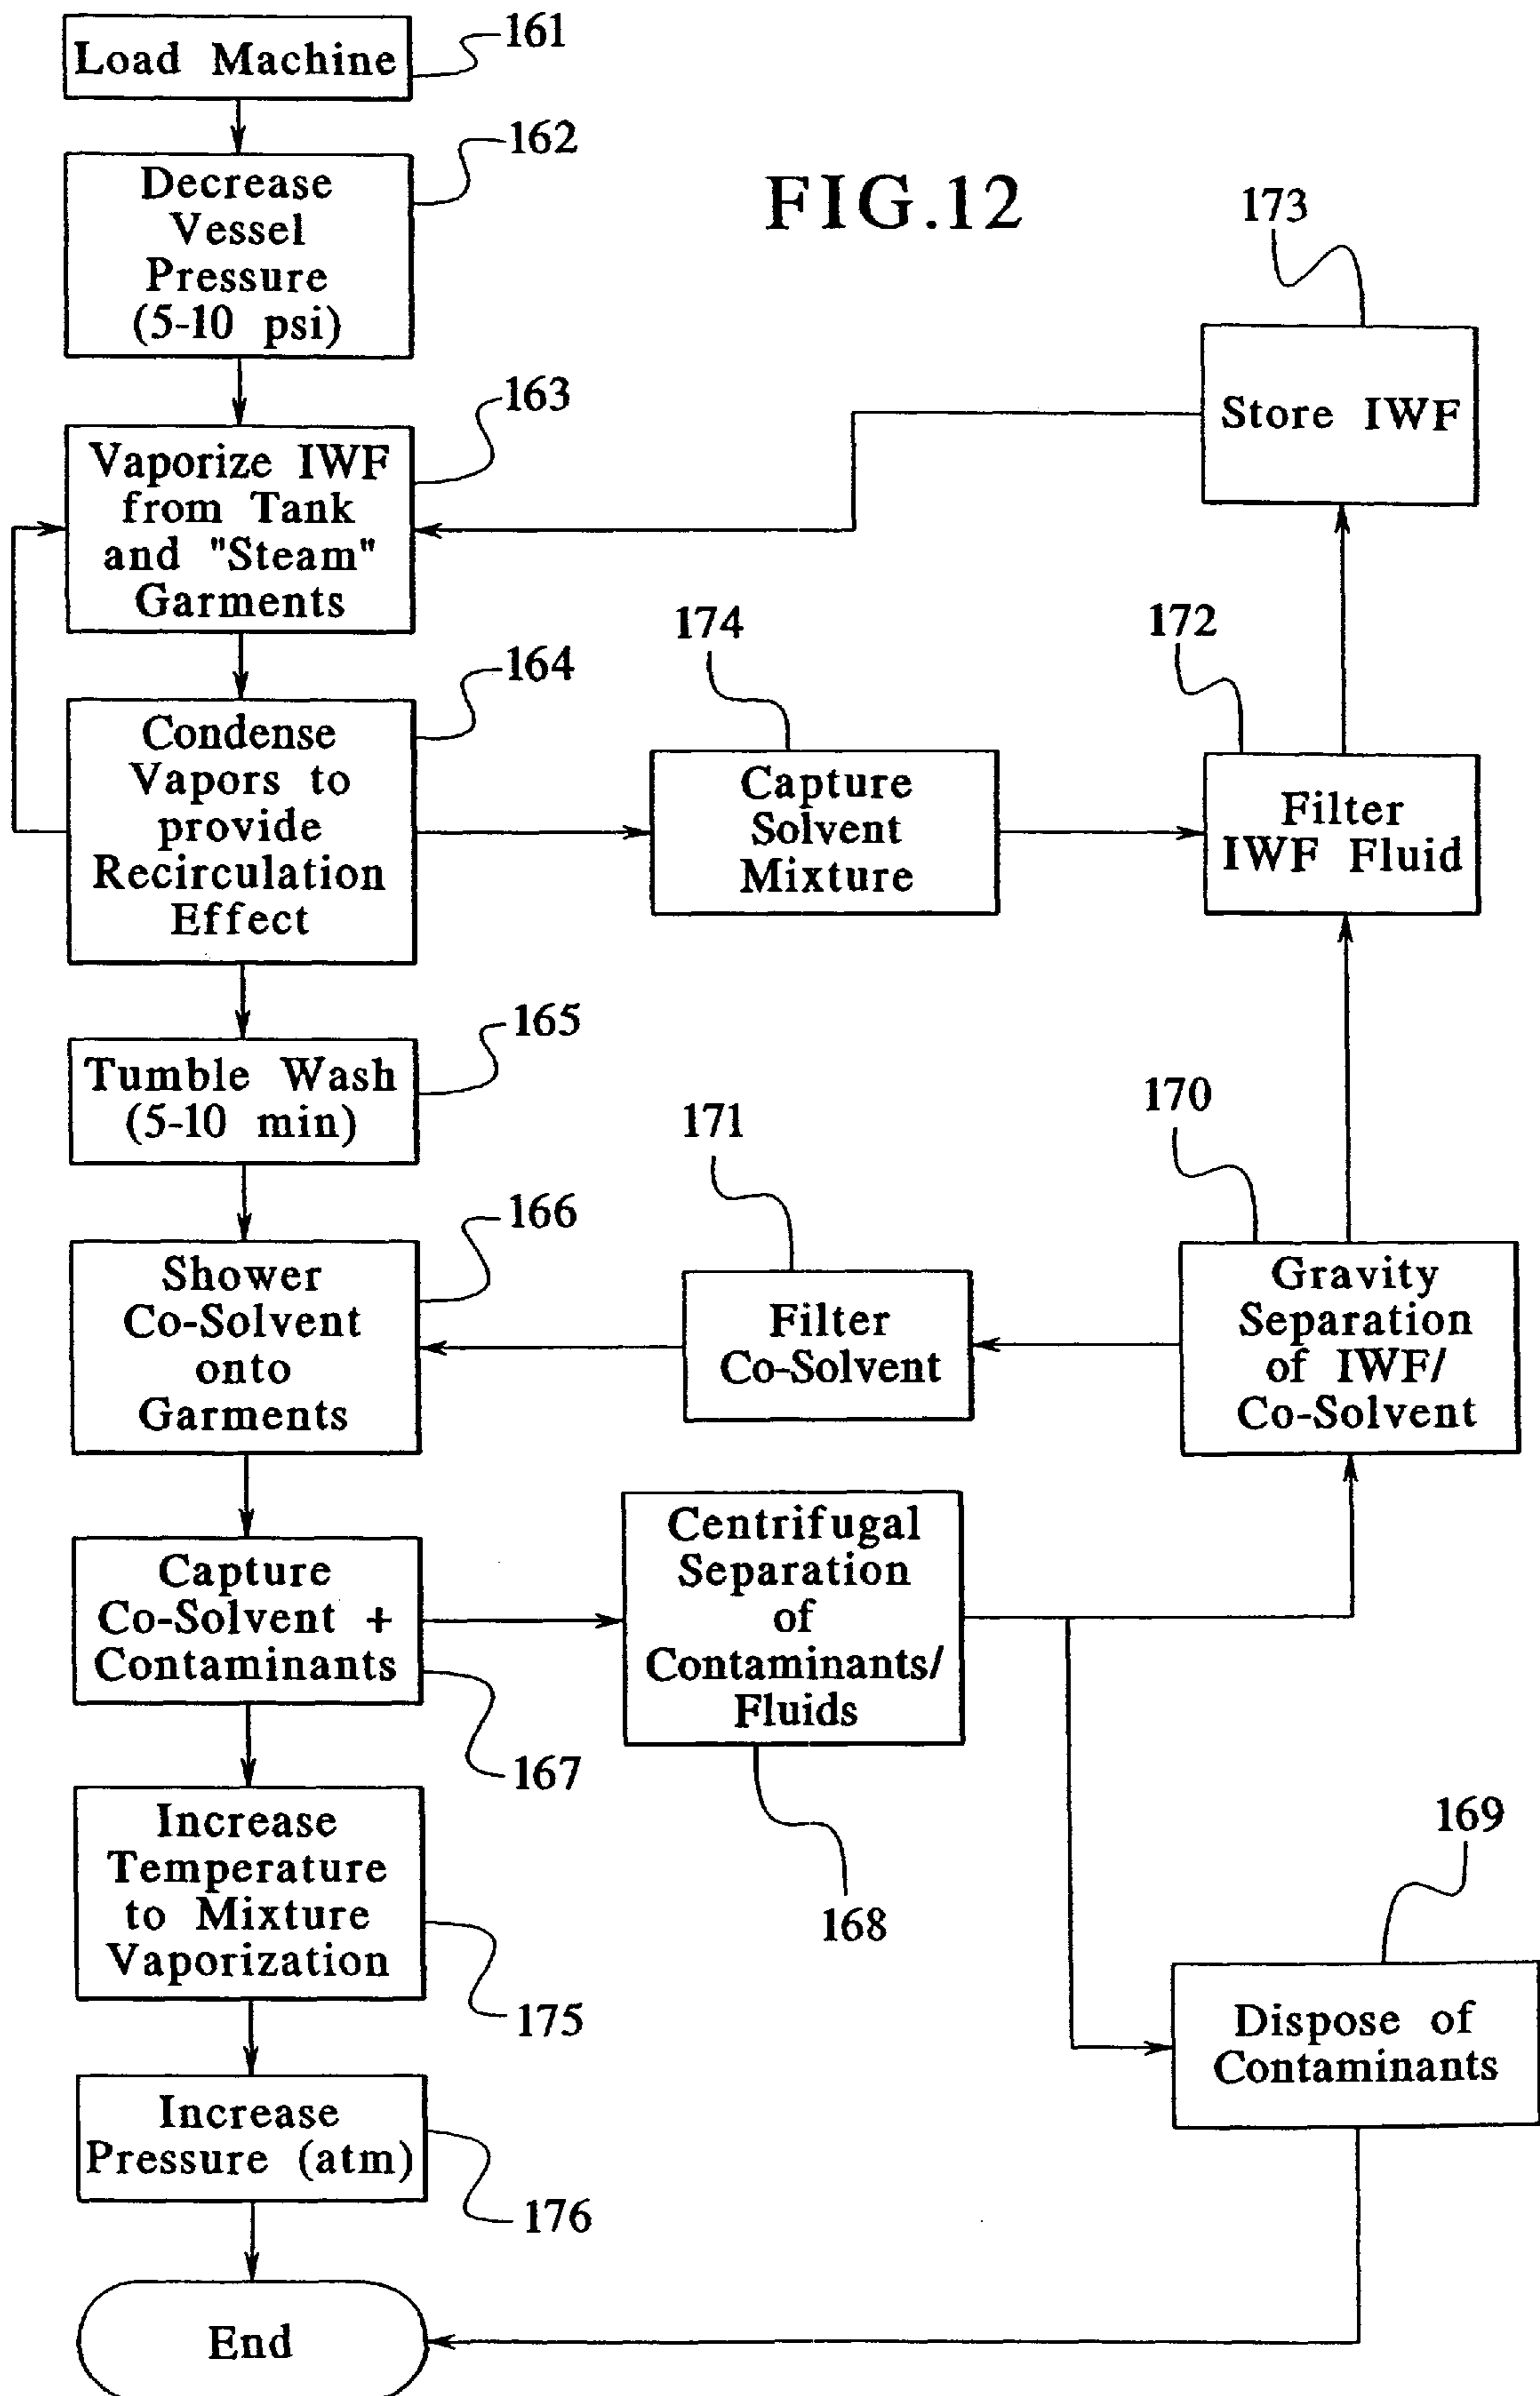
Load Machine
161

Decrease Vessel Pressure (5-10 psi)
162

FIG.12

173

Store IWF

Vaporize IWF from Tank and "Steam" Garments
163

174

172

Condense Vapors to provide Recirculation Effect
164

Capture Solvent Mixture

Filter IWF Fluid

Tumble Wash (5-10 min)
165

171

170

Shower Co-Solvent onto Garments
166

Filter Co-Solvent

Gravity Separation of IWF/ Co-Solvent

Capture Co-Solvent + Contaminants
167

Centrifugal Separation of Contaminants/ Fluids
168

169

Increase Temperature to Mixture Vaporization
175

Dispose of Contaminants

Increase Pressure (atm)
176

End